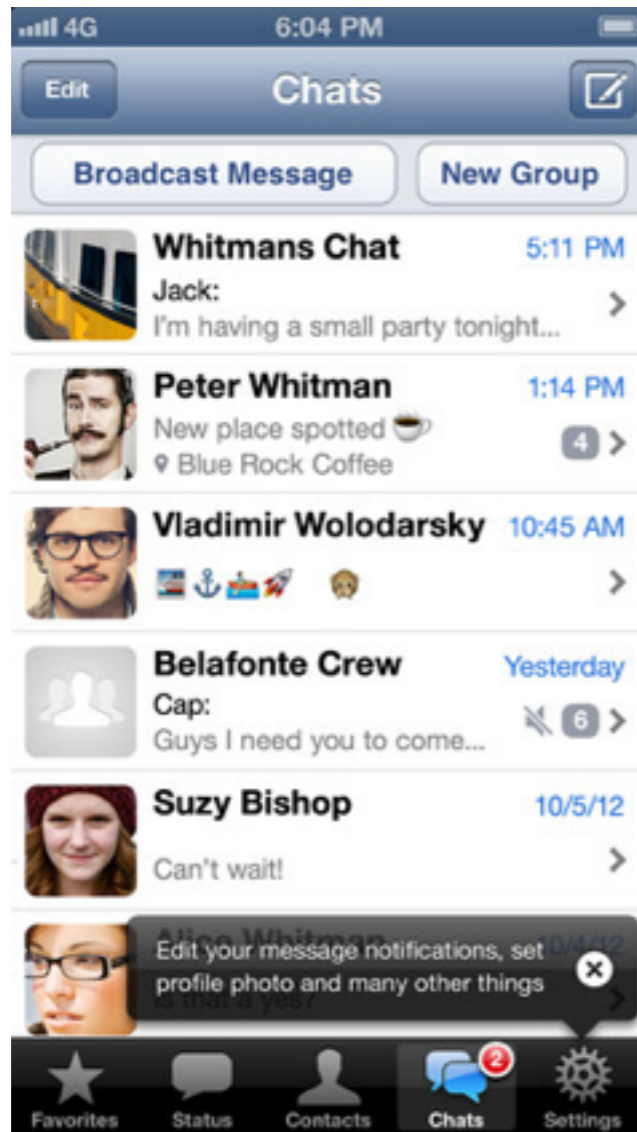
4G 6:04 PM

Edit Chats

Broadcast Message New Group

Whitmans Chat 5:11 PM
Jack:
I'm having a small party tonight...

Peter Whitman 1:14 PM
New place spotted
Blue Rock Coffee 4

Vladimir Wolodarsky 10:45 AM

Belafonte Crew Yesterday
Cap:
Guys I need you to come... 6

Suzy Bishop 10/5/12
Can't wait!

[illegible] 10/4/12
Is that a yes?

Edit your message notifications, set profile photo and many other things

Favorites Status Contacts Chats 2 Settings